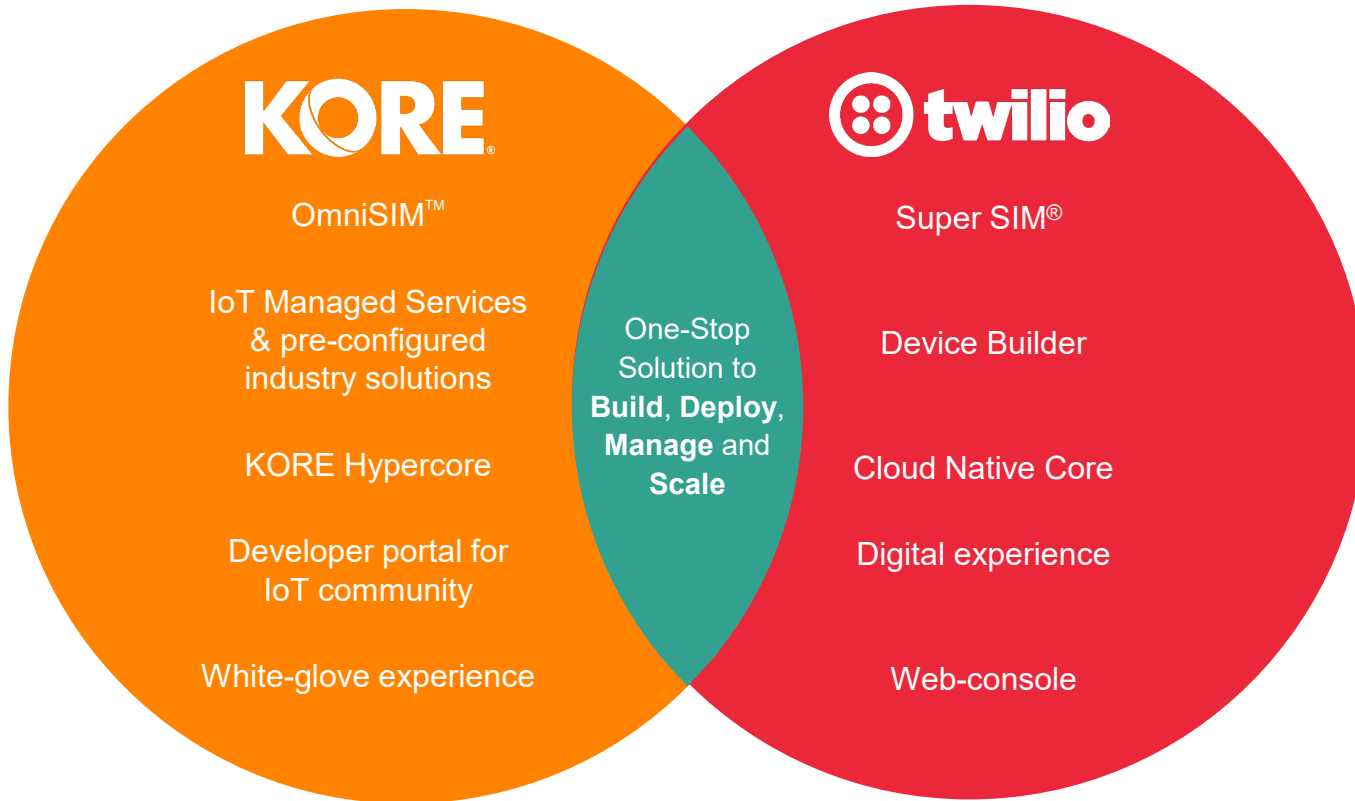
KORE®

OmniSIM™

IoT Managed Services & pre-configured industry solutions

KORE Hypercore

Developer portal for IoT community

White-glove experience

One-Stop Solution to **Build**, **Deploy**, **Manage** and **Scale**

twilio

Super SIM®

Device Builder

Cloud Native Core

Digital experience

Web-console